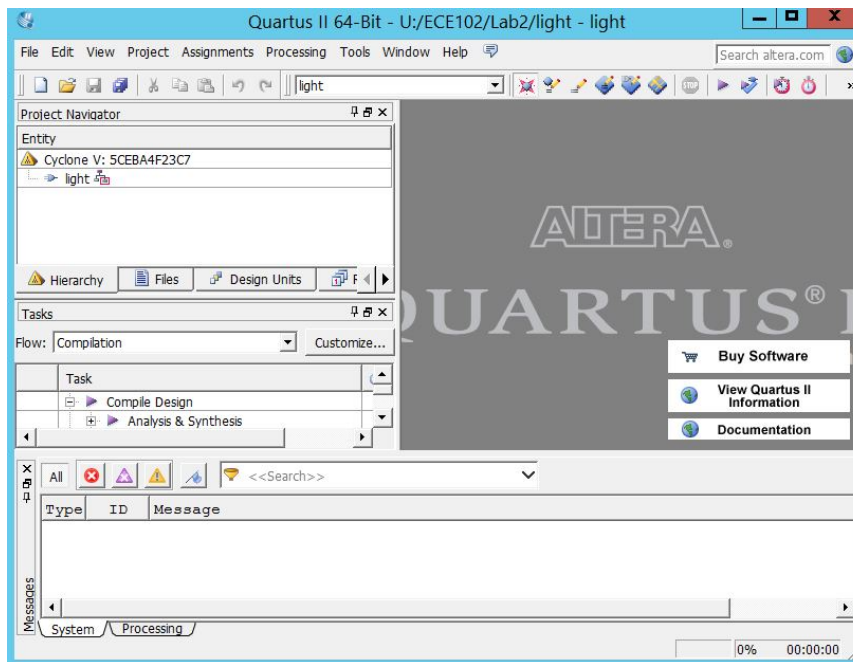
Quartus II 64-Bit - U:/ECE102/Lab2/light - light

File Edit View Project Assignments Processing Tools Window Help

Search altera.com

light

Project Navigator

Entity

Cyclone V: 5CEBA4F23C7

light

Hierarchy | Files | Design Units

Tasks

Flow: Compilation

Customize...

Task

Compile Design

Analysis & Synthesis

ALTERA.

QUARTUS®

Buy Software

View Quartus II Information

Documentation

All

<<Search>>

Type | ID | Message

Messages

System | Processing

0%

00:00:00